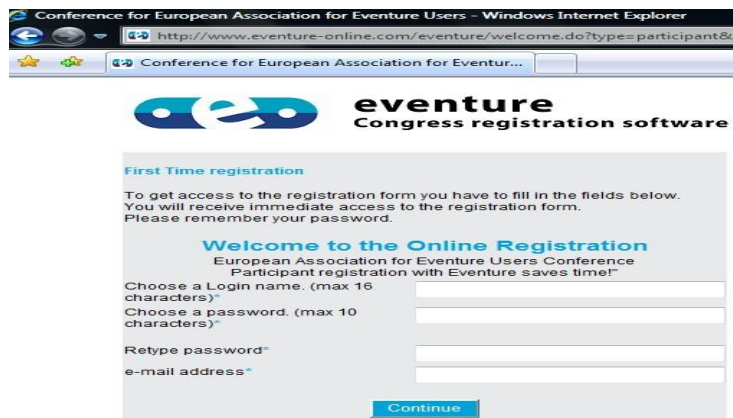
Conference for European Association for Eventure Users - Windows Internet Explorer

http://www.eventure-online.com/eventure/welcome.do?type=participant&

Conference for European Association for Eventur...

eventure
Congress registration software

First Time registration

To get access to the registration form you have to fill in the fields below. You will receive immediate access to the registration form. Please remember your password.

Welcome to the Online Registration
European Association for Eventure Users Conference
Participant registration with Eventure saves time!"

Choose a Login name. (max 16 characters)*

Choose a password. (max 10 characters)*

Retype password*

e-mail address*

Continue